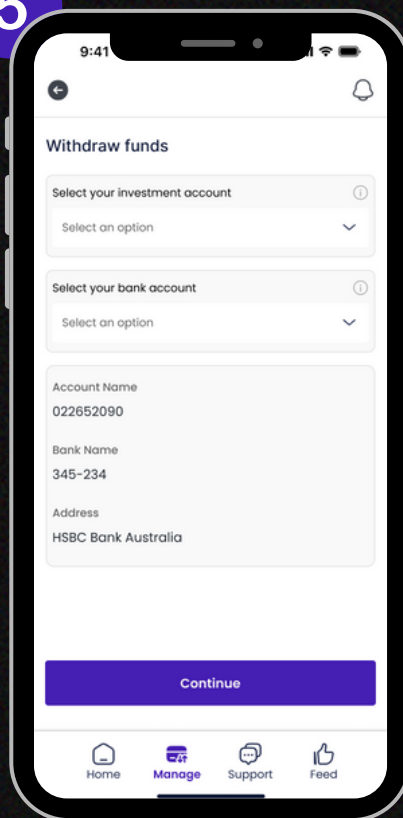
9:41

Withdraw funds

Select your investment account

Select an option

Select your bank account

Select an option

Account Name

022652090

Bank Name

345-234

Address

HSBC Bank Australia

Continue

Home

Manage

Support

Feed